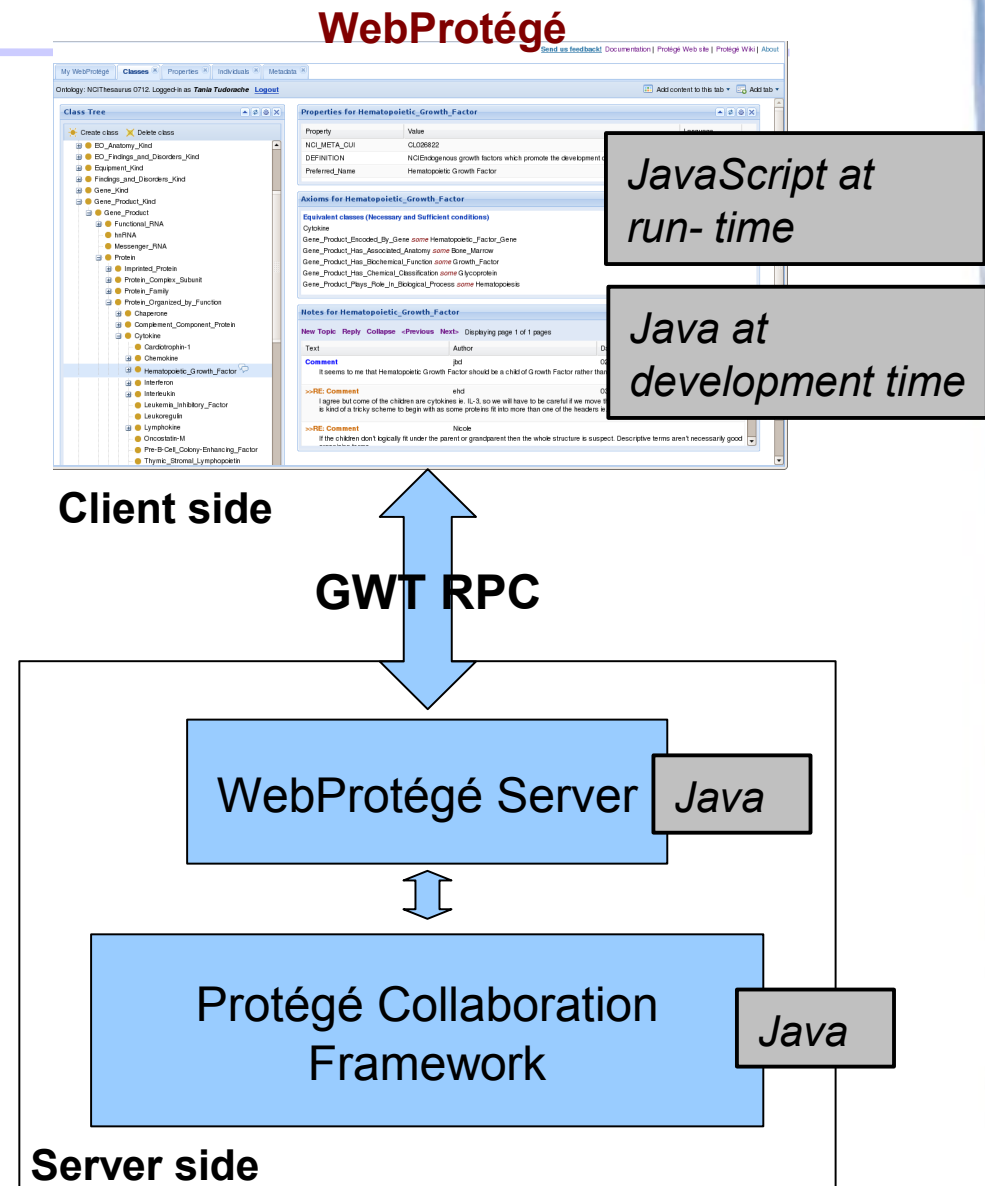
WebProtégé

Send us feedback! Documentation | Protégé Web site | Protégé Wiki | About

My WebProtégé | Classes | Properties | Individuals | Metadata

Ontology: NCIThesaurus 0712. Logged-in as Tania Tudorache Logout

Add content to this tab | Add tab

Class Tree

Create class | Delete class

EO_Anatomy_Kind
EO_Findings_and_Disorders_Kind
Equipment_Kind
Findings_and_Disorders_Kind
Gene_Kind
Gene_Product_Kind
Gene_Product
Functional_RNA
hnRNA
Messenger_RNA
Protein
Imprinted_Protein
Protein_Complex_Subunit
Protein_Family
Protein_Organized_by_Function
Chaperone
Complement_Component_Protein
Cytokine
Cardiotrophin-1
Chemokine
Hematopoietic_Growth_Factor
Interferon
Interleukin
Leukemia_Inhibitory_Factor
Leukoregulin
Lymphokine
Oncostatin-M
Pre-B-Cell_Colony-Enhancing_Factor
Thymic_Stromal_Lymphopoietin

Properties for Hematopoietic_Growth_Factor

| Property | Value | Language |
|---|---|---|
| NCI_META_CUI | CL026822 | |
| DEFINITION | NCIEndogenous growth factors which promote the development c | |
| Preferred_Name | Hematopoietic Growth Factor | |

Axioms for Hematopoietic_Growth_Factor

Equivalent classes (Necessary and Sufficient conditions)
Cytokine
Gene_Product_Encoded_By_Gene some Hematopoietic_Factor_Gene
Gene_Product_Has_Associated_Anatomy some Bone_Marrow
Gene_Product_Has_Biochemical_Function some Growth_Factor
Gene_Product_Has_Chemical_Classification some Glycoprotein
Gene_Product_Plays_Role_In_Biological_Process some Hematopoiesis

Notes for Hematopoietic_Growth_Factor

New Topic Reply Collapse <Previous Next> Displaying page 1 of 1 pages

| Text | Author | D |
|---|---|---|
| Comment It seems to me that Hematopoietic Growth Factor should be a child of Growth Factor rather than | jbd | 02 |
| >>RE: Comment I agree but come of the children are cytokines ie. IL-3, so we will have to be careful if we move t is kind of a tricky scheme to begin with as some proteins fit into more than one of the headers in | ehd | 03 |
| >>RE: Comment If the children don't logically fit under the parent or grandparent then the whole structure is suspect. Descriptive terms aren't necessarily good | Nicole | |

JavaScript at run- time

Java at development time

Client side

GWT RPC

WebProtégé Server

Java

Protégé Collaboration Framework

Java

Server side